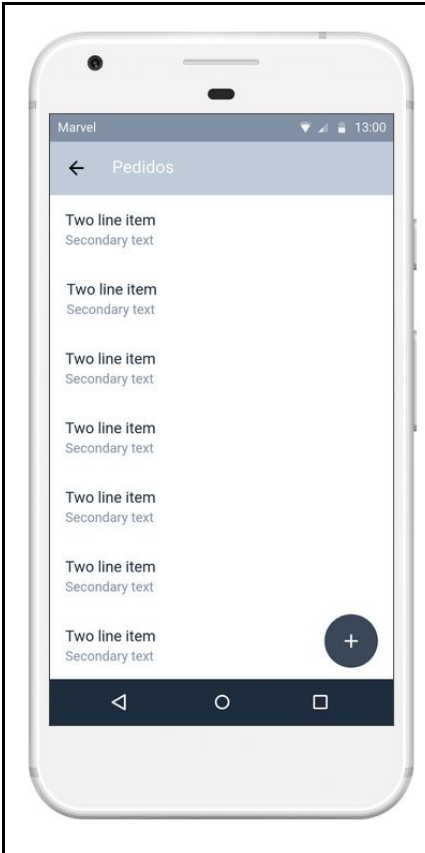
Marvel
13:00

←
Pedidos

Two line item
Secondary text

Two line item
Secondary text

Two line item
Secondary text

Two line item
Secondary text

Two line item
Secondary text

Two line item
Secondary text

Two line item
Secondary text

+